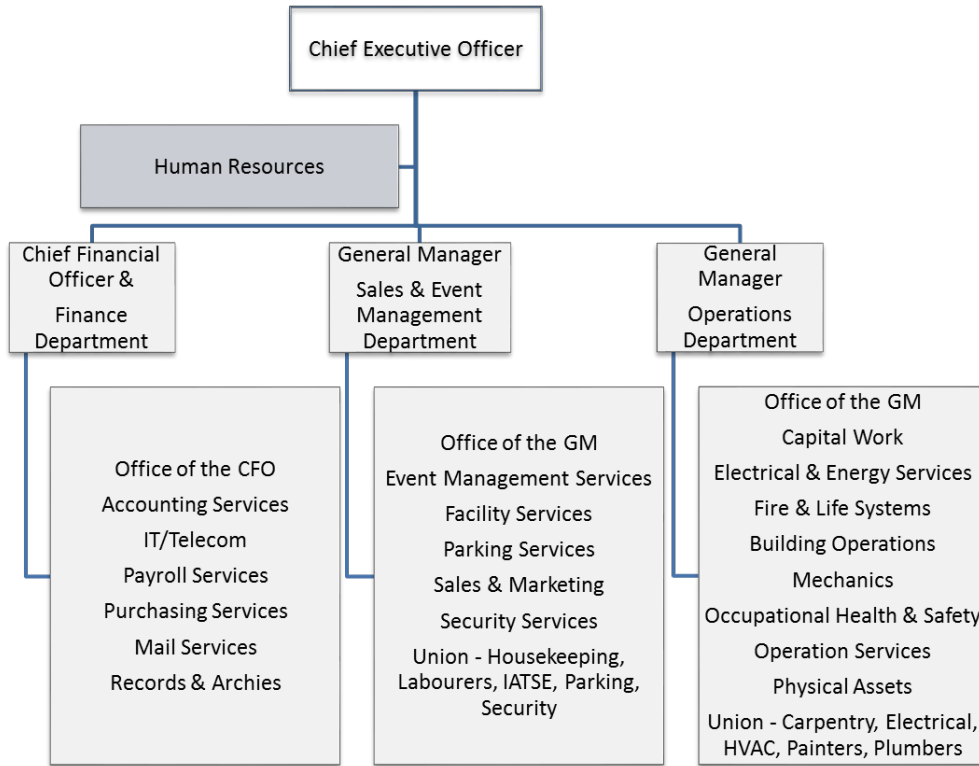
Chief Executive Officer

Human Resources

Chief Financial Officer & Finance Department

General Manager Sales & Event Management Department

General Manager Operations Department

Office of the CFO
Accounting Services
IT/Telecom
Payroll Services
Purchasing Services
Mail Services
Records & Archies

Office of the GM
Event Management Services
Facility Services
Parking Services
Sales & Marketing
Security Services
Union - Housekeeping, Labourers, IATSE, Parking, Security

Office of the GM
Capital Work
Electrical & Energy Services
Fire & Life Systems
Building Operations
Mechanics
Occupational Health & Safety
Operation Services
Physical Assets
Union - Carpentry, Electrical, HVAC, Painters, Plumbers